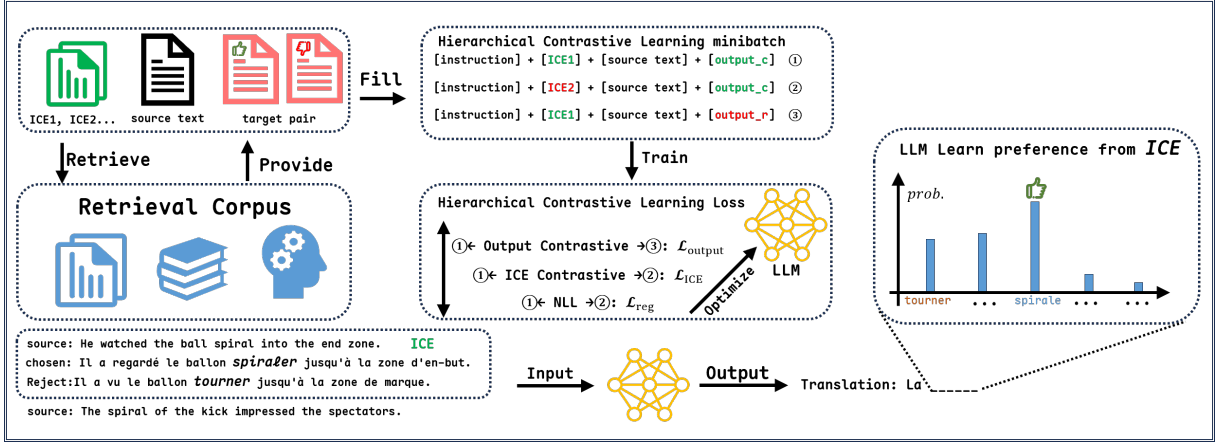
ICE1, ICE2...

source text

target pair

Fill

Hierarchical Contrastive Learning minibatch

[instruction] + [ICE1] + [source text] + [output_c] ①

[instruction] + [ICE2] + [source text] + [output_c] ②

[instruction] + [ICE1] + [source text] + [output_r] ③

Retrieve

Provide

Train

Retrieval Corpus

Hierarchical Contrastive Learning Loss

①← Output Contrastive →③: $\mathcal{L}_{\text{output}}$

①← ICE Contrastive →②: $\mathcal{L}_{\text{ICE}}$

①← NLL →②: $\mathcal{L}_{\text{reg}}$

Optimize

LLM

LLM Learn preference from ICE

prob.

tourner ... spirale ... ...

source: He watched the ball spiral into the end zone. ICE

chosen: Il a regardé le ballon spiraler jusqu'à la zone d'en-but.

Reject:Il a vu le ballon tourner jusqu'à la zone de marque.

source: The spiral of the kick impressed the spectators.

Input

Output

Translation: La